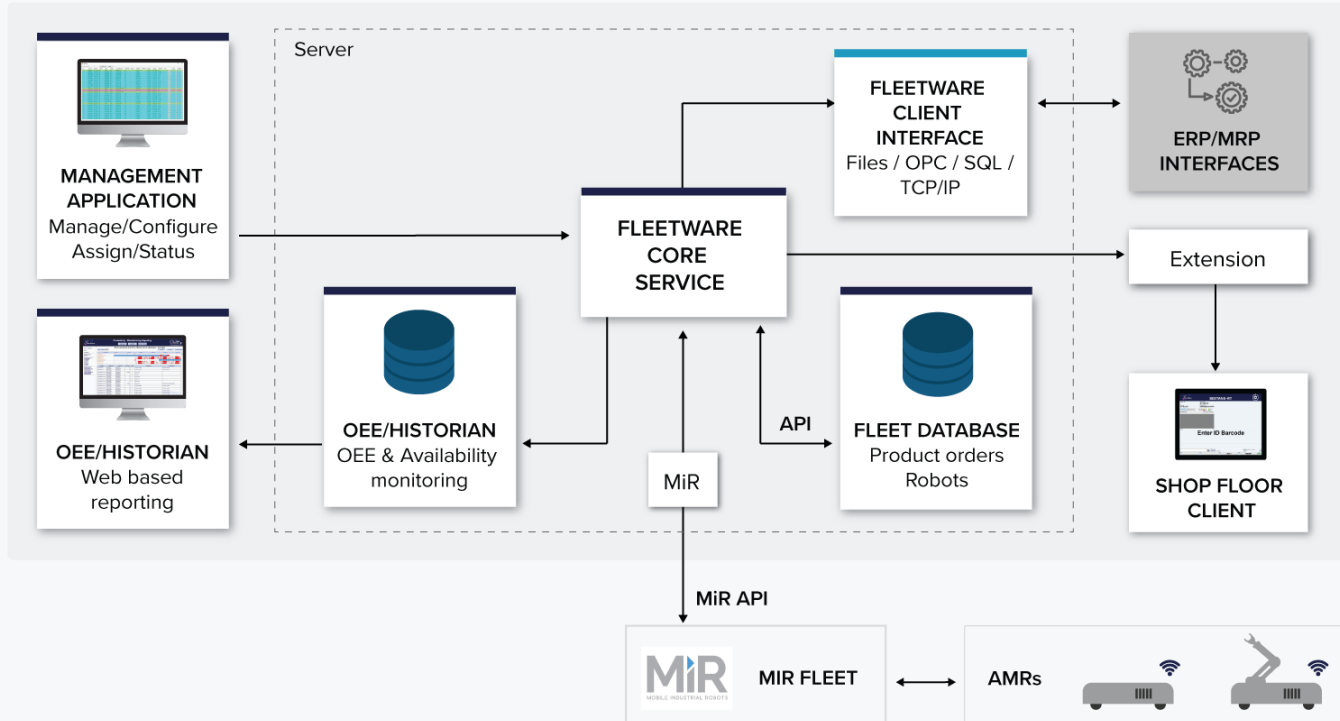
Server

MANAGEMENT APPLICATION
Manage/Configure
Assign/Status

FLEETWARE CLIENT INTERFACE
Files / OPC / SQL / TCP/IP

ERP/MRP INTERFACES

FLEETWARE CORE SERVICE

Extension

OEE/HISTORIAN
Web based reporting

OEE/HISTORIAN
OEE & Availability monitoring

FLEET DATABASE
Product orders
Robots

API

Enter ID Barcode

SHOP FLOOR CLIENT

MiR

MiR API

MiR
MOBILE INDUSTRIAL ROBOTS

MIR FLEET

AMRs